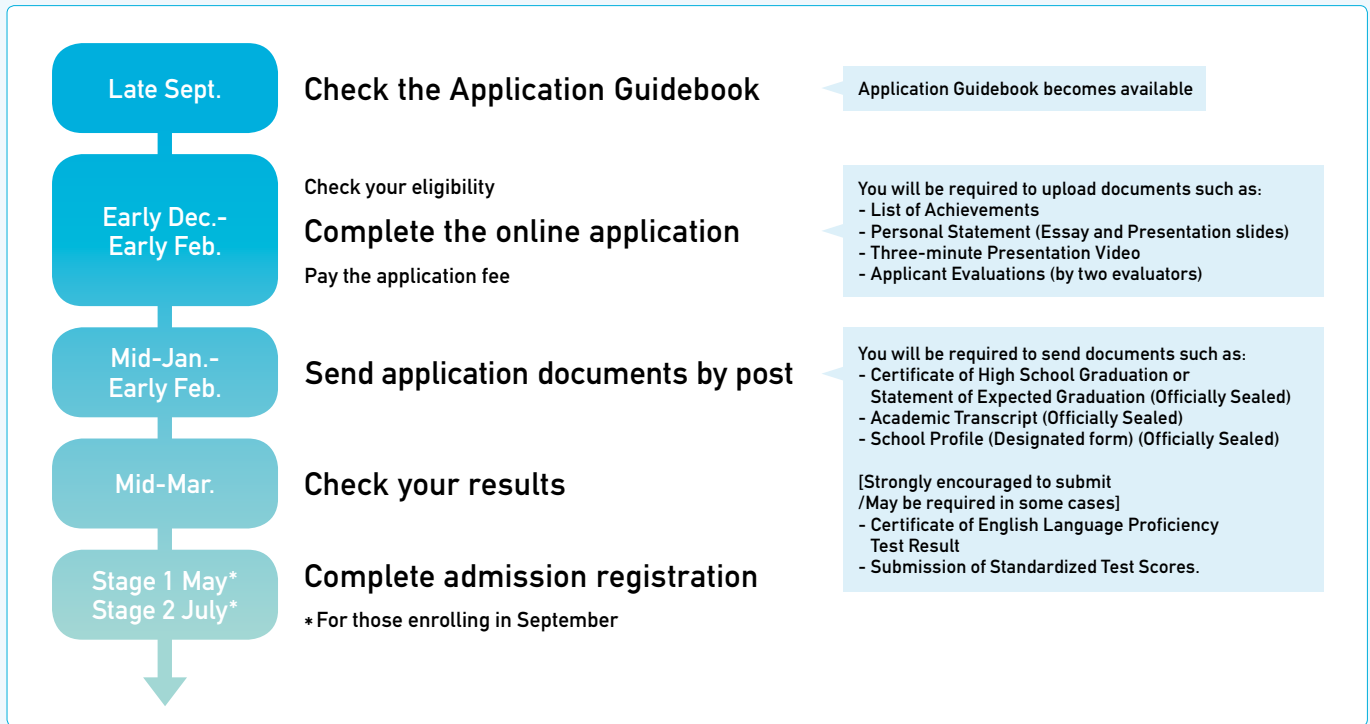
Late Sept.

Check the Application Guidebook

Application Guidebook becomes available

Early Dec.- Early Feb.

Check your eligibility

Complete the online application

Pay the application fee

You will be required to upload documents such as:
- List of Achievements
- Personal Statement (Essay and Presentation slides)
- Three-minute Presentation Video
- Applicant Evaluations (by two evaluators)

Mid-Jan.- Early Feb.

Send application documents by post

You will be required to send documents such as:
- Certificate of High School Graduation or Statement of Expected Graduation (Officially Sealed)
- Academic Transcript (Officially Sealed)
- School Profile (Designated form) (Officially Sealed)

[Strongly encouraged to submit /May be required in some cases]
- Certificate of English Language Proficiency Test Result
- Submission of Standardized Test Scores.

Mid-Mar.

Check your results

Stage 1 May*
Stage 2 July*

Complete admission registration

* For those enrolling in September